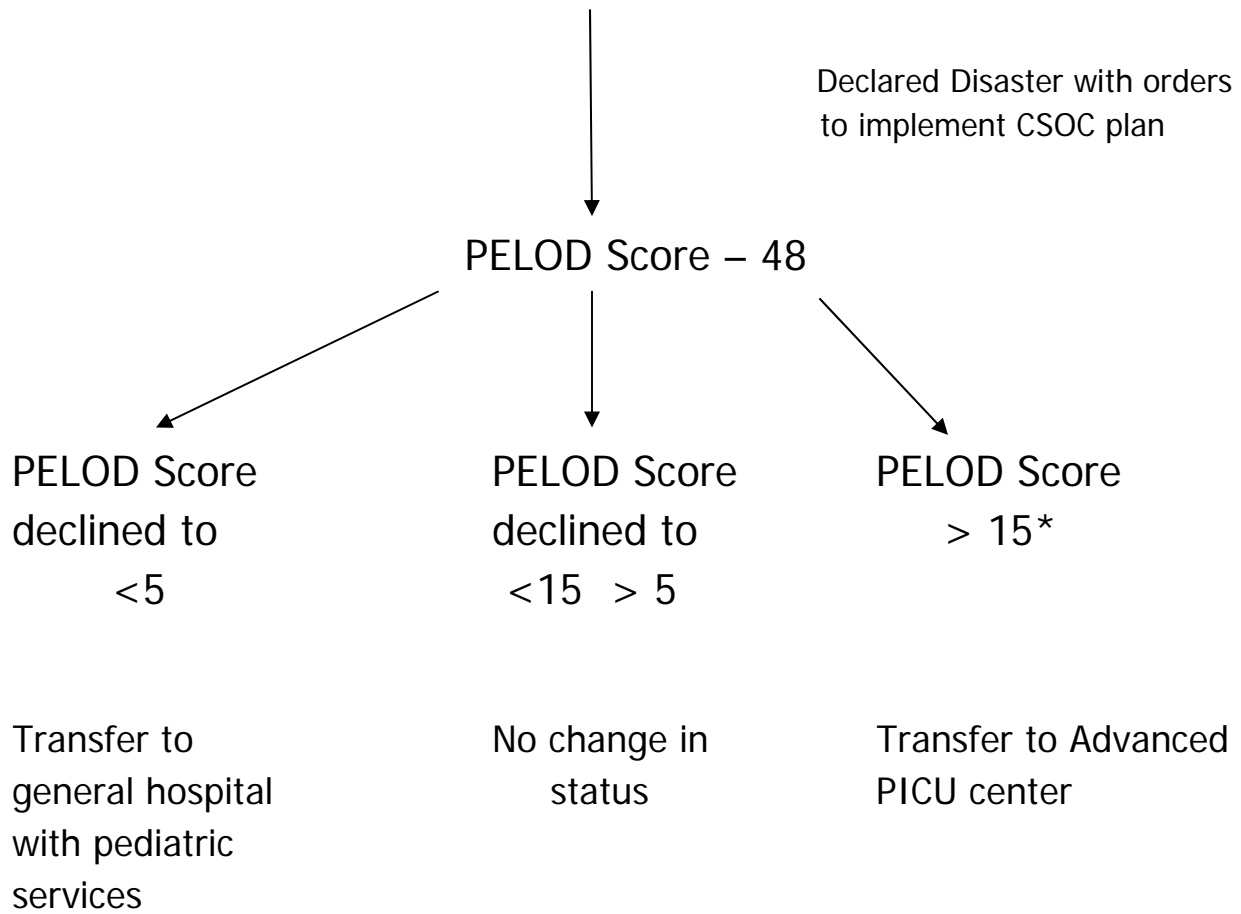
Declared Disaster with orders to implement CSOC plan

PELOD Score – 48

PELOD Score declined to <5

PELOD Score declined to <15 > 5

PELOD Score > 15*

Transfer to general hospital with pediatric services

No change in status

Transfer to Advanced PICU center